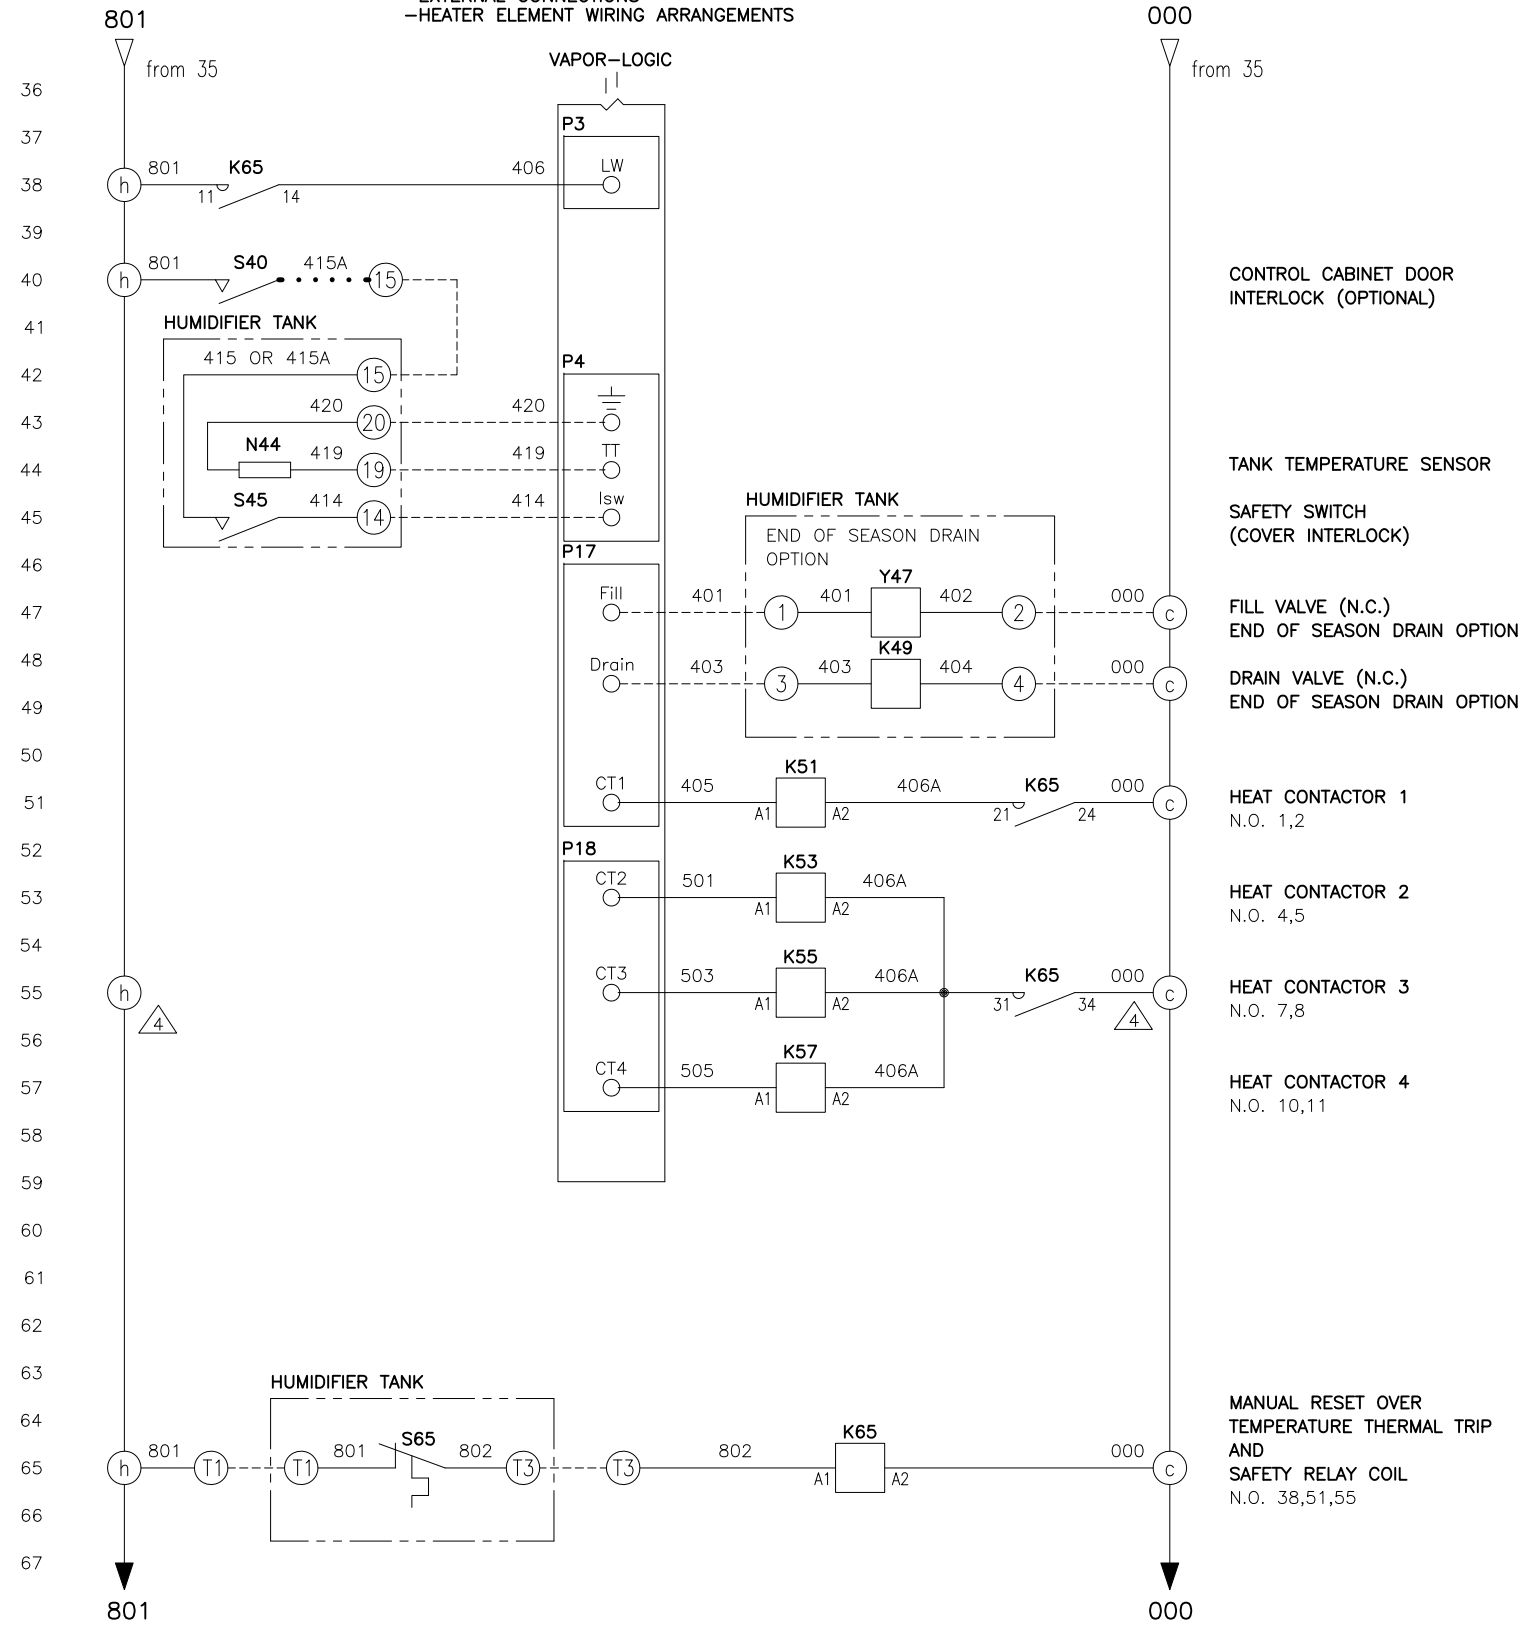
801
from 35
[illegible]
-HEATER ELEMENT WIRING ARRANGEMENTS
000
from 35
VAPOR-LOGIC

36
37
38
39
40
41
42
43
44
45
46
47
48
49
50
51
52
53
54
55
56
57
58
59
60
61
62
63
64
65
66
67

P3
h 801 K65 11 14 406 LW

h 801 S40 415A 15
HUMIDIFIER TANK
415 OR 415A 15
P4
420 20 420
N44 419 19 419 TT
S45 414 14 414 Isw

CONTROL CABINET DOOR INTERLOCK (OPTIONAL)

TANK TEMPERATURE SENSOR

SAFETY SWITCH (COVER INTERLOCK)

P17
HUMIDIFIER TANK
END OF SEASON DRAIN OPTION
Fill 401 1 401 Y47 402 2 000 c
Drain 403 3 403 K49 404 4 000 c

FILL VALVE (N.C.)
END OF SEASON DRAIN OPTION
DRAIN VALVE (N.C.)
END OF SEASON DRAIN OPTION

CT1 405 K51 A1 A2 406A K65 21 24 000 c
HEAT CONTACTOR 1
N.O. 1,2

P18
CT2 501 K53 A1 A2 406A
HEAT CONTACTOR 2
N.O. 4,5

h 4
CT3 503 K55 A1 A2 406A K65 31 34 000 4 c
HEAT CONTACTOR 3
N.O. 7,8

CT4 505 K57 A1 A2 406A
HEAT CONTACTOR 4
N.O. 10,11

HUMIDIFIER TANK
h 801 T1 T1 801 S65 802 T3 T3 802 K65 A1 A2 000 c

MANUAL RESET OVER TEMPERATURE THERMAL TRIP
AND
SAFETY RELAY COIL
N.O. 38,51,55

801
000